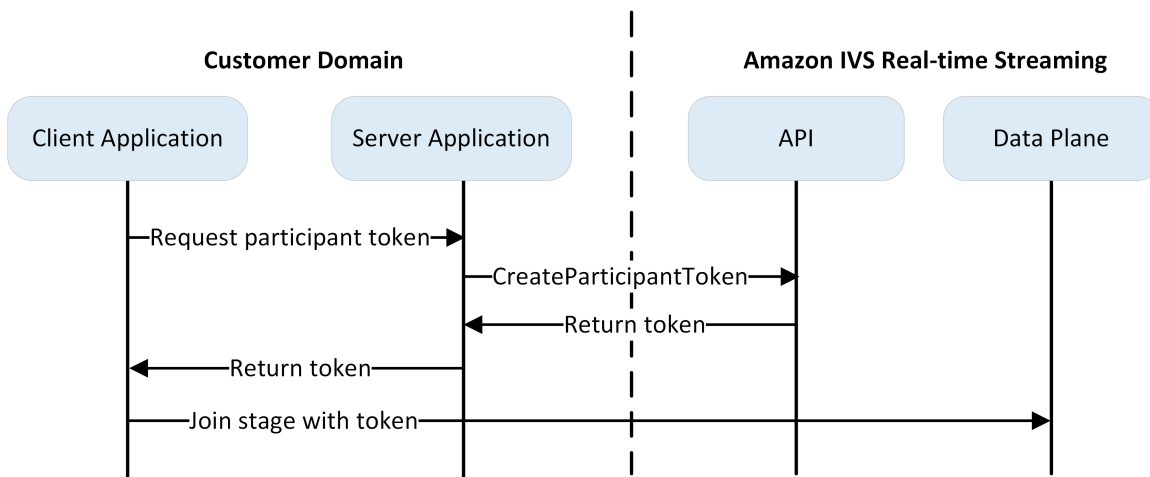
Customer Domain

Amazon IVS Real-time Streaming

Client Application

Server Application

API

Data Plane

Request participant token

CreateParticipantToken

Return token

Return token

Join stage with token